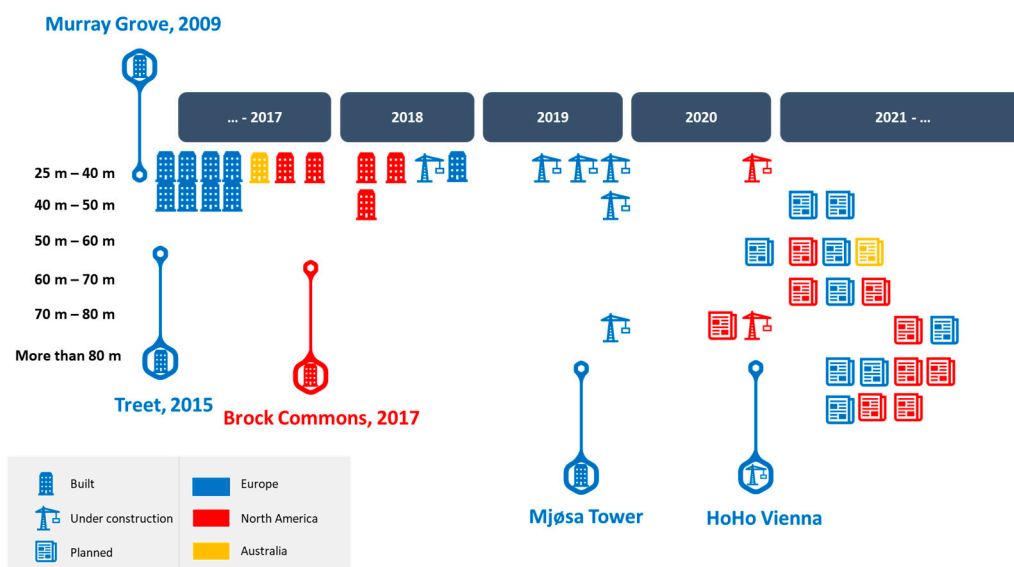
Murray Grove, 2009

... - 2017
2018
2019
2020
2021 - ...

25 m – 40 m
40 m – 50 m
50 m – 60 m
60 m – 70 m
70 m – 80 m
More than 80 m

Treet, 2015
Brock Commons, 2017
Mjøsa Tower
HoHo Vienna

Built
Under construction
Planned
Europe
North America
Australia